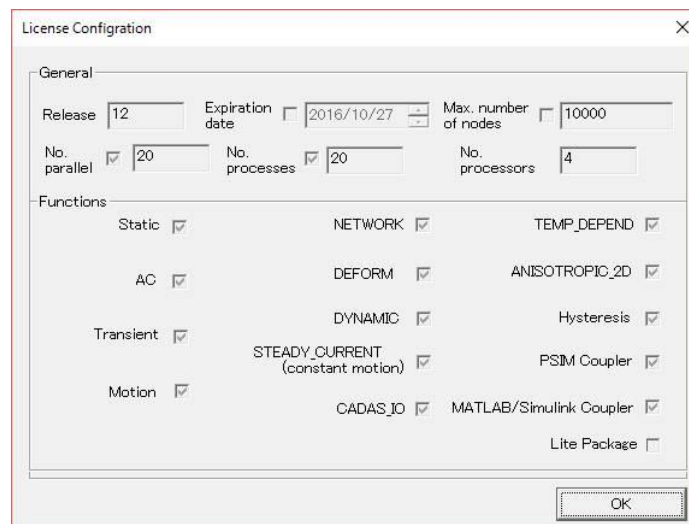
License Configration

General

Release 12

Expiration date 2016/10/27

Max. number of nodes 10000

No. parallel 20

No. processes 20

No. processors 4

Functions

Static

AC

Transient

Motion

NETWORK

DEFORM

DYNAMIC

STEADY_CURRENT (constant motion)

CADAS_IO

TEMP_DEPEND

ANISOTROPIC_2D

Hysteresis

PSIM Coupler

MATLAB/Simulink Coupler

Lite Package

OK